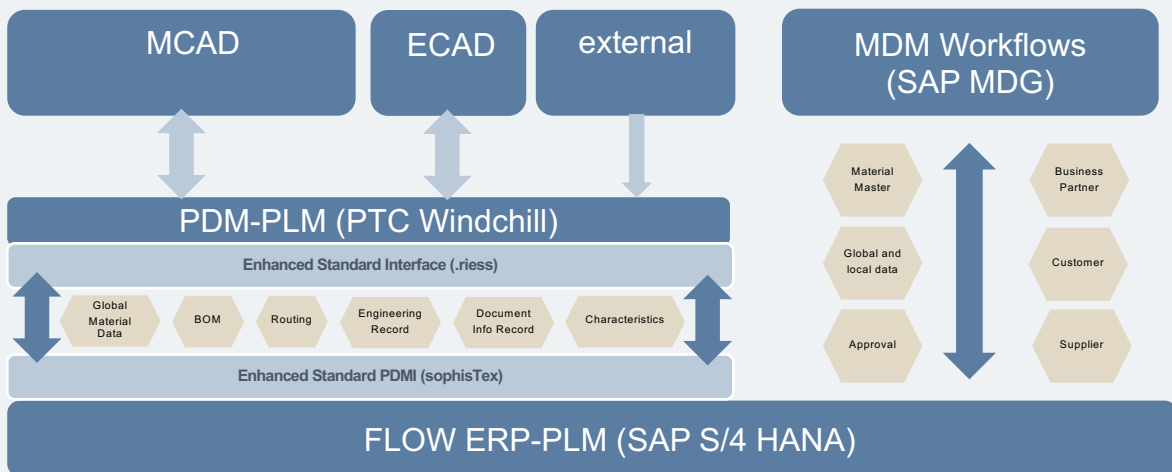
MCAD

ECAD

external

MDM Workflows (SAP MDG)

PDM-PLM (PTC Windchill)

Enhanced Standard Interface (.riess)

Global Material Data

BOM

Routing

Engineering Record

Document Info Record

Characteristics

Enhanced Standard PDMI (sophisTex)

Material Master

Global and local data

Approval

Business Partner

Customer

Supplier

FLOW ERP-PLM (SAP S/4 HANA)